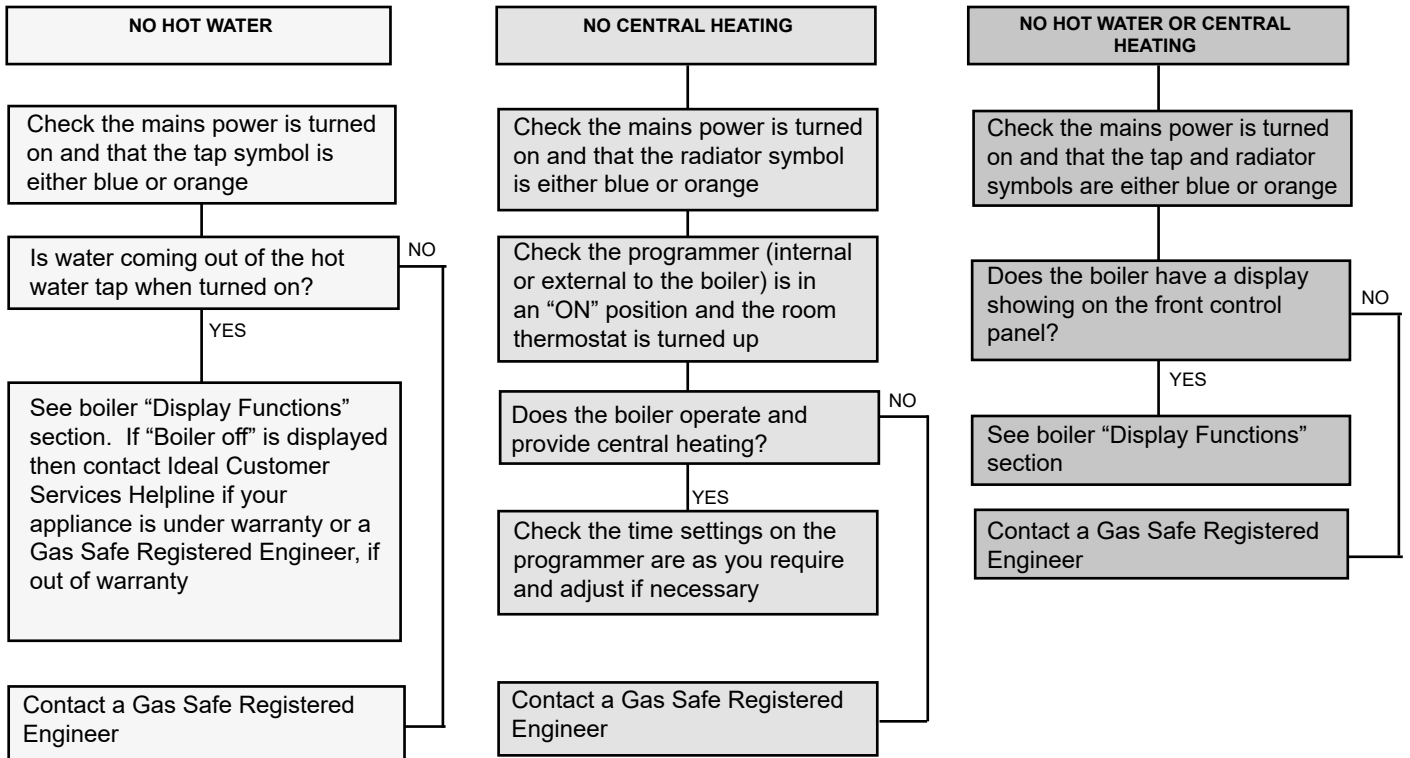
NO HOT WATER

Check the mains power is turned on and that the tap symbol is either blue or orange

Is water coming out of the hot water tap when turned on?

NO

YES

See boiler "Display Functions" section. If "Boiler off" is displayed then contact Ideal Customer Services Helpline if your appliance is under warranty or a Gas Safe Registered Engineer, if out of warranty

Contact a Gas Safe Registered Engineer

NO CENTRAL HEATING

Check the mains power is turned on and that the radiator symbol is either blue or orange

Check the programmer (internal or external to the boiler) is in an "ON" position and the room thermostat is turned up

Does the boiler operate and provide central heating?

NO

YES

Check the time settings on the programmer are as you require and adjust if necessary

Contact a Gas Safe Registered Engineer

NO HOT WATER OR CENTRAL HEATING

Check the mains power is turned on and that the tap and radiator symbols are either blue or orange

Does the boiler have a display showing on the front control panel?

NO

YES

See boiler "Display Functions" section

Contact a Gas Safe Registered Engineer